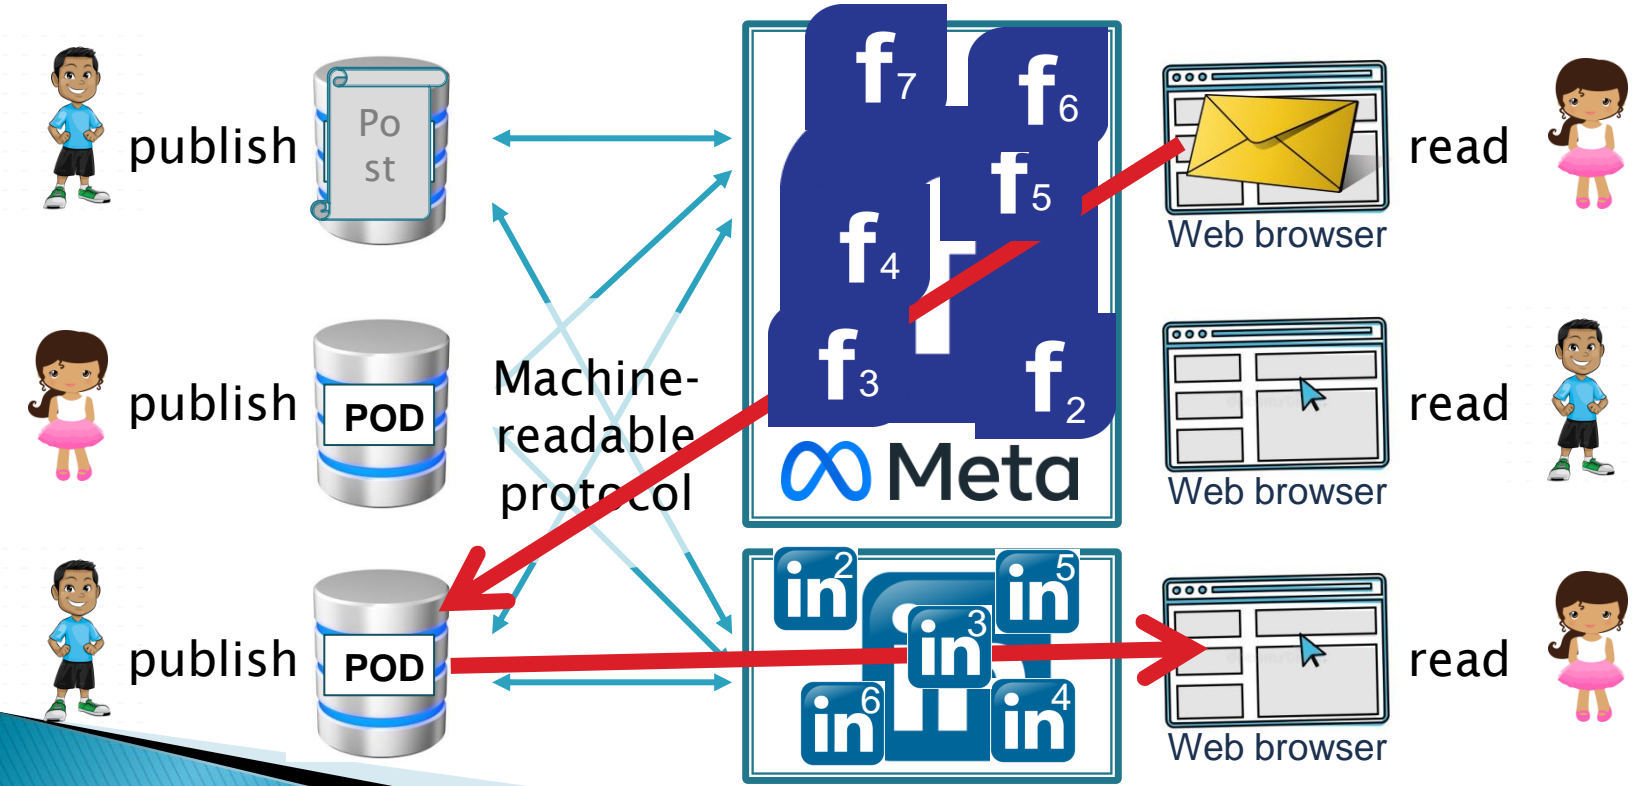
publish

Po st

publish

POD

publish

POD

Machine-readable protocol

$f_7$ $f_6$ $f_5$ $f_4$ $f_3$ $f_2$

Meta

$in^2$ $in^5$ $in^3$ $in^6$ $in^4$

Web browser

read

Web browser

read

Web browser

read